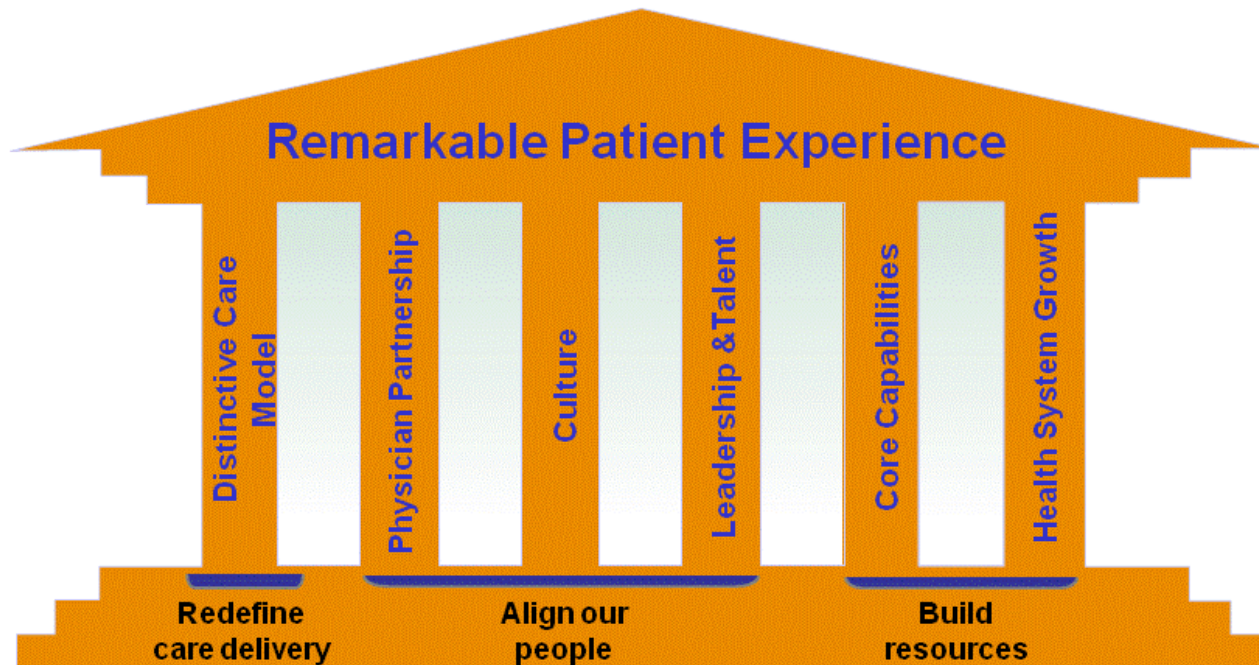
Remarkable Patient Experience

Distinctive Care Model

Physician Partnership

Culture

Leadership &Talent

Core Capabilities

Health System Growth

Redefine care delivery

Align our people

Build resources